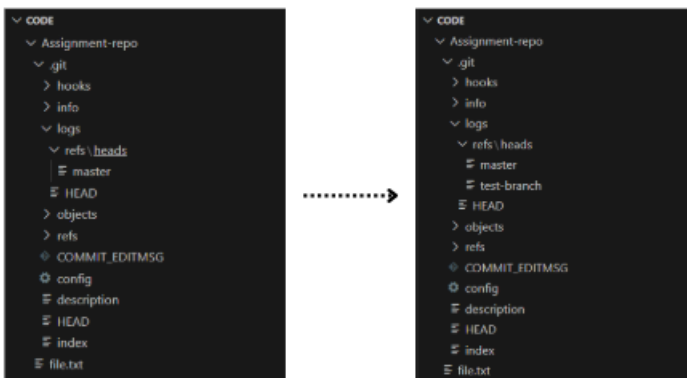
∨ CODE
∨ Assignment-repo
∨ .git
> hooks
> info
∨ logs
∨ refs \ heads
master
HEAD
> objects
> refs
COMMIT_EDITMSG
config
description
HEAD
index
file.txt

∨ CODE
∨ Assignment-repo
∨ .git
> hooks
> info
∨ logs
∨ refs \ heads
master
test-branch
HEAD
> objects
> refs
COMMIT_EDITMSG
config
description
HEAD
index
file.txt